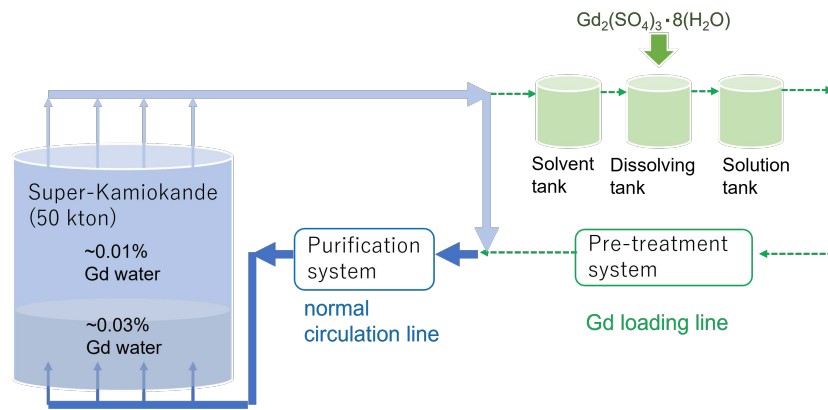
$Gd_2(SO_4)_3 \cdot 8(H_2O)$

Solvent tank

Dissolving tank

Solution tank

Super-Kamiokande (50 kton)

~0.01% Gd water

~0.03% Gd water

Purification system

normal circulation line

Pre-treatment system

Gd loading line